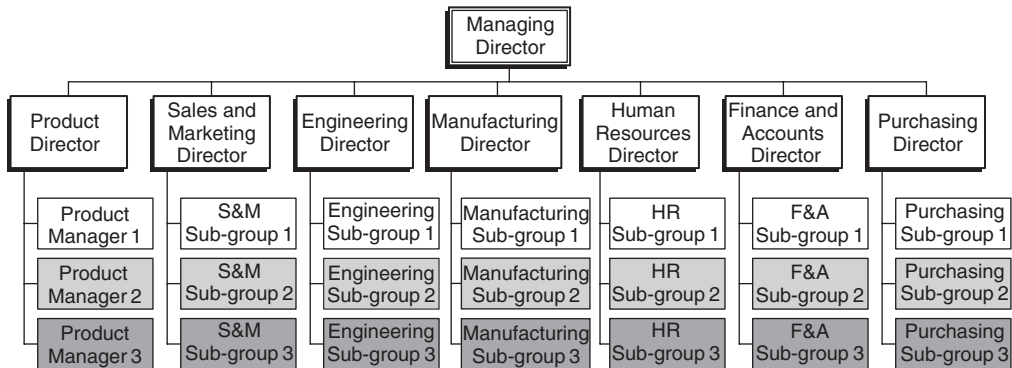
Managing Director

Product Director

Sales and Marketing Director

Engineering Director

Manufacturing Director

Human Resources Director

Finance and Accounts Director

Purchasing Director

Product Manager 1

Product Manager 2

Product Manager 3

S&M Sub-group 1

S&M Sub-group 2

S&M Sub-group 3

Engineering Sub-group 1

Engineering Sub-group 2

Engineering Sub-group 3

Manufacturing Sub-group 1

Manufacturing Sub-group 2

Manufacturing Sub-group 3

HR Sub-group 1

HR Sub-group 2

HR Sub-group 3

F&A Sub-group 1

F&A Sub-group 2

F&A Sub-group 3

Purchasing Sub-group 1

Purchasing Sub-group 2

Purchasing Sub-group 3